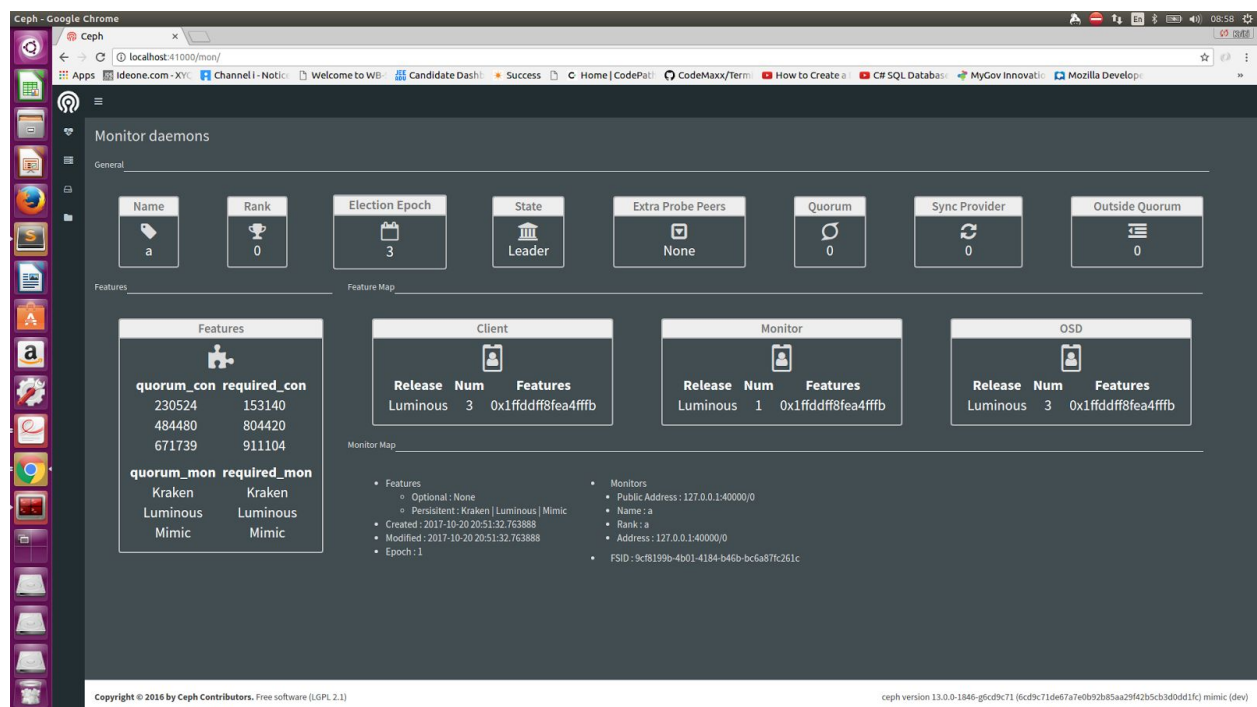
Ceph - Google Chrome

En 08:58

Ceph ×

localhost:41000/mon/

Apps Ideone.com - XYC Channel i - Notice Welcome to WB- Candidate Dashb Success Home | CodePath CodeMaxx/Term How to Create a C# SQL Database MyGov Innovatio Mozilla Develope »

Monitor daemons

General

| Name | Rank | Election Epoch | State | Extra Probe Peers | Quorum | Sync Provider | Outside Quorum |
|---|---|---|---|---|---|---|---|
| a | 0 | 3 | Leader | None | 0 | 0 | 0 |

Features

Feature Map

Features

| quorum_con | required_con |
|---|---|
| 230524 | 153140 |
| 484480 | 804420 |
| 671739 | 911104 |

| quorum_mon | required_mon |
|---|---|
| Kraken | Kraken |
| Luminous | Luminous |
| Mimic | Mimic |

Client

| Release | Num | Features |
|---|---|---|
| Luminous | 3 | 0x1ffddff8fea4fffb |

Monitor

| Release | Num | Features |
|---|---|---|
| Luminous | 1 | 0x1ffddff8fea4fffb |

OSD

| Release | Num | Features |
|---|---|---|
| Luminous | 3 | 0x1ffddff8fea4fffb |

Monitor Map

• Features
  ◦ Optional : None
  ◦ Persisitent : Kraken | Luminous | Mimic
• Created : 2017-10-20 20:51:32.763888
• Modified : 2017-10-20 20:51:32.763888
• Epoch : 1

• Monitors
• Public Address : 127.0.0.1:40000/0
• Name : a
• Rank : a
• Address : 127.0.0.1:40000/0

• FSID : 9cf8199b-4b01-4184-b46b-bc6a87fc261c

Copyright © 2016 by Ceph Contributors. Free software (LGPL 2.1)

ceph version 13.0.0-1846-g6cd9c71 (6cd9c71de67a7e0b92b85aa29f42b5cb3d0dd1fc) mimic (dev)